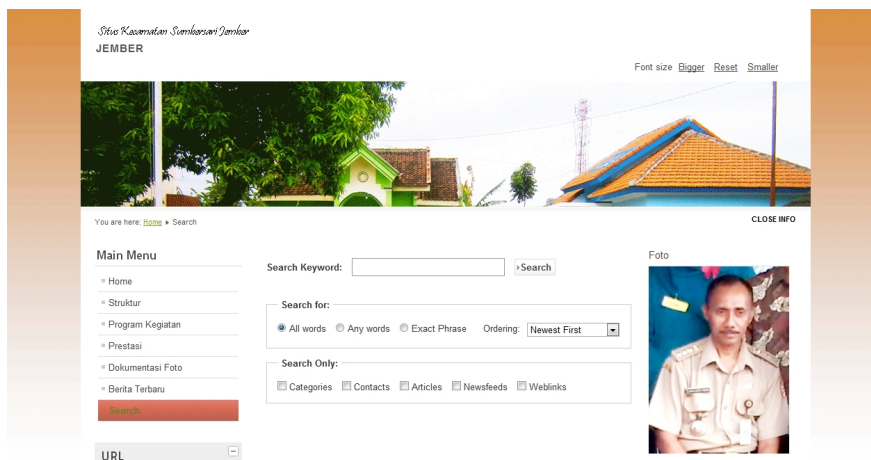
Situs Kecamatan Sumbersari Jember
JEMBER

Font size Bigger Reset Smaller

You are here: Home ▸ Search

CLOSE INFO

Main Menu
Home
Struktur
Program Kegiatan
Prestasi
Dokumentasi Foto
Berita Terbaru
Search

URL

Search Keyword: ›Search

Search for:
All words Any words Exact Phrase Ordering: Newest First

Search Only:
Categories Contacts Articles Newsfeeds Weblinks

Foto